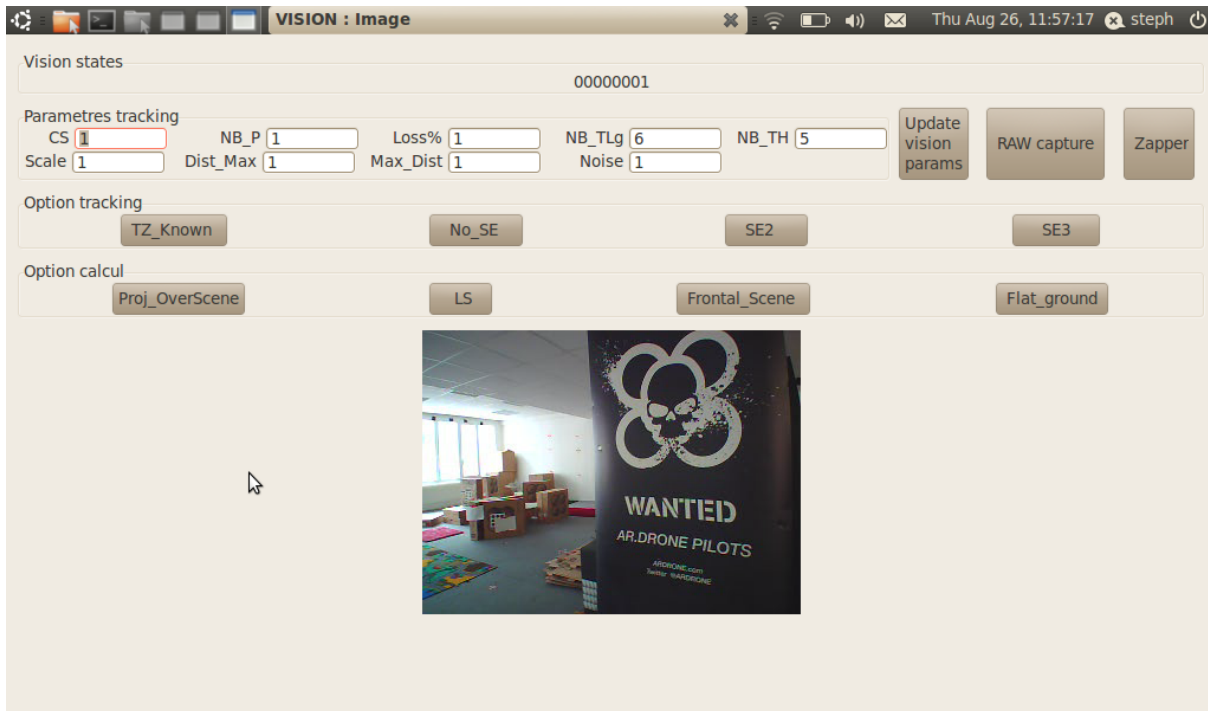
VISION : Image

Thu Aug 26, 11:57:17 steph

Vision states

00000001

Parametres tracking

CS 1 NB_P 1 Loss% 1 NB_TLg 6 NB_TH 5

Scale 1 Dist_Max 1 Max_Dist 1 Noise 1

Update vision params

RAW capture

Zapper

Option tracking

TZ_Known No_SE SE2 SE3

Option calcul

Proj_OverScene LS Frontal_Scene Flat_ground

WANTED

AR.DRONE PILOTS

ARDRONE.com
Twitter @ARDRONE